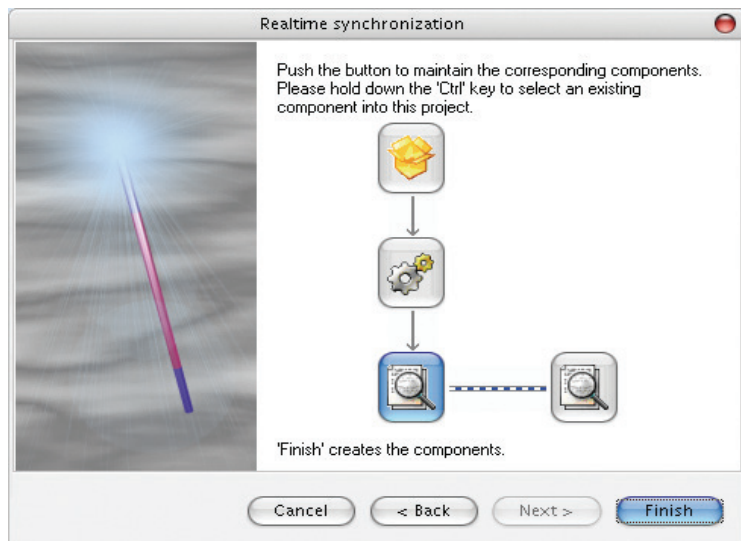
Realtime synchronization

Push the button to maintain the corresponding components. Please hold down the 'Ctrl' key to select an existing component into this project.

'Finish' creates the components.

Cancel
< Back
Next >
Finish